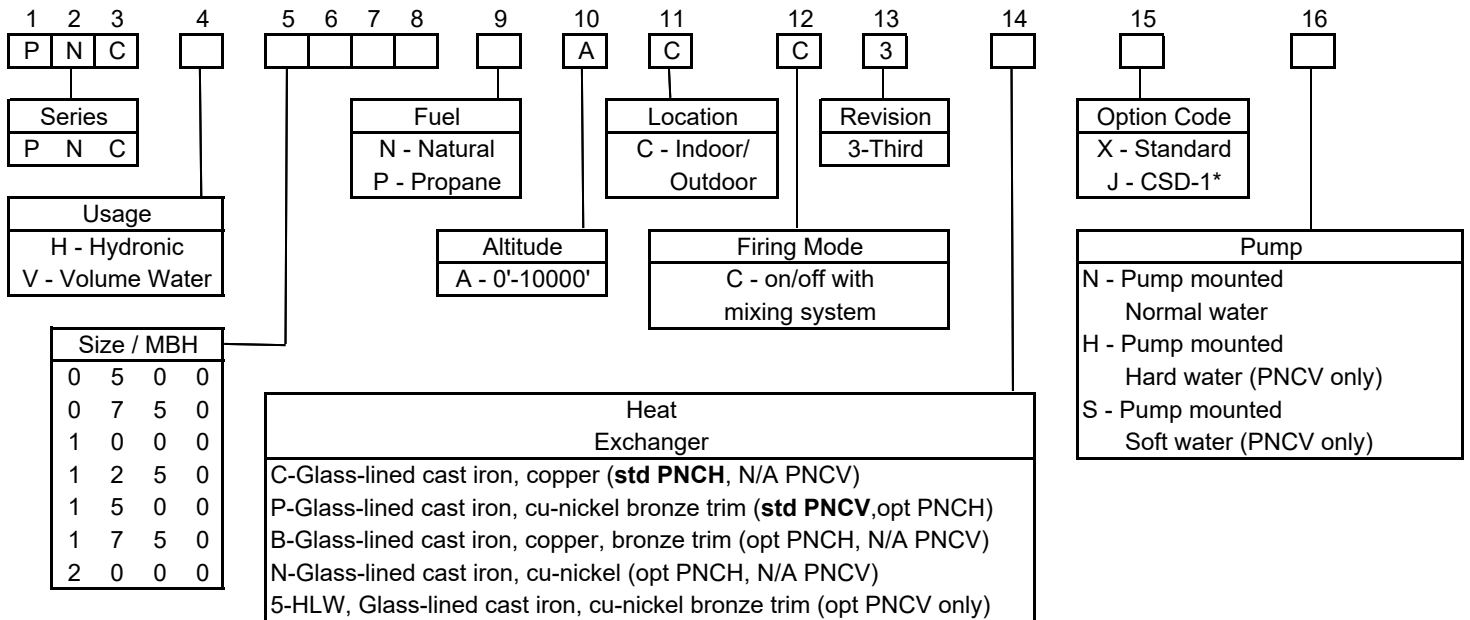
1 2 3 4 5 6 7 8 9 10 11 12 13 14 15 16

P N C

A C C 3

Series
P N C

Usage
H - Hydronic
V - Volume Water

Size / MBH

| 0 | 5 | 0 | 0 |
|---|---|---|---|
| 0 | 7 | 5 | 0 |
| 1 | 0 | 0 | 0 |
| 1 | 2 | 5 | 0 |
| 1 | 5 | 0 | 0 |
| 1 | 7 | 5 | 0 |
| 2 | 0 | 0 | 0 |

Fuel
N - Natural
P - Propane

Altitude
A - 0'-10000'

Location
C - Indoor/ Outdoor

Firing Mode
C - on/off with mixing system

Revision
3-Third

Option Code
X - Standard
J - CSD-1*

Pump
N - Pump mounted Normal water
H - Pump mounted Hard water (PNCV only)
S - Pump mounted Soft water (PNCV only)

Heat Exchanger
C-Glass-lined cast iron, copper (**std PNCH**, N/A PNCV)
P-Glass-lined cast iron, cu-nickel bronze trim (**std PNCV**,opt PNCH)
B-Glass-lined cast iron, copper, bronze trim (opt PNCH, N/A PNCV)
N-Glass-lined cast iron, cu-nickel (opt PNCH, N/A PNCV)
5-HLW, Glass-lined cast iron, cu-nickel bronze trim (opt PNCV only)